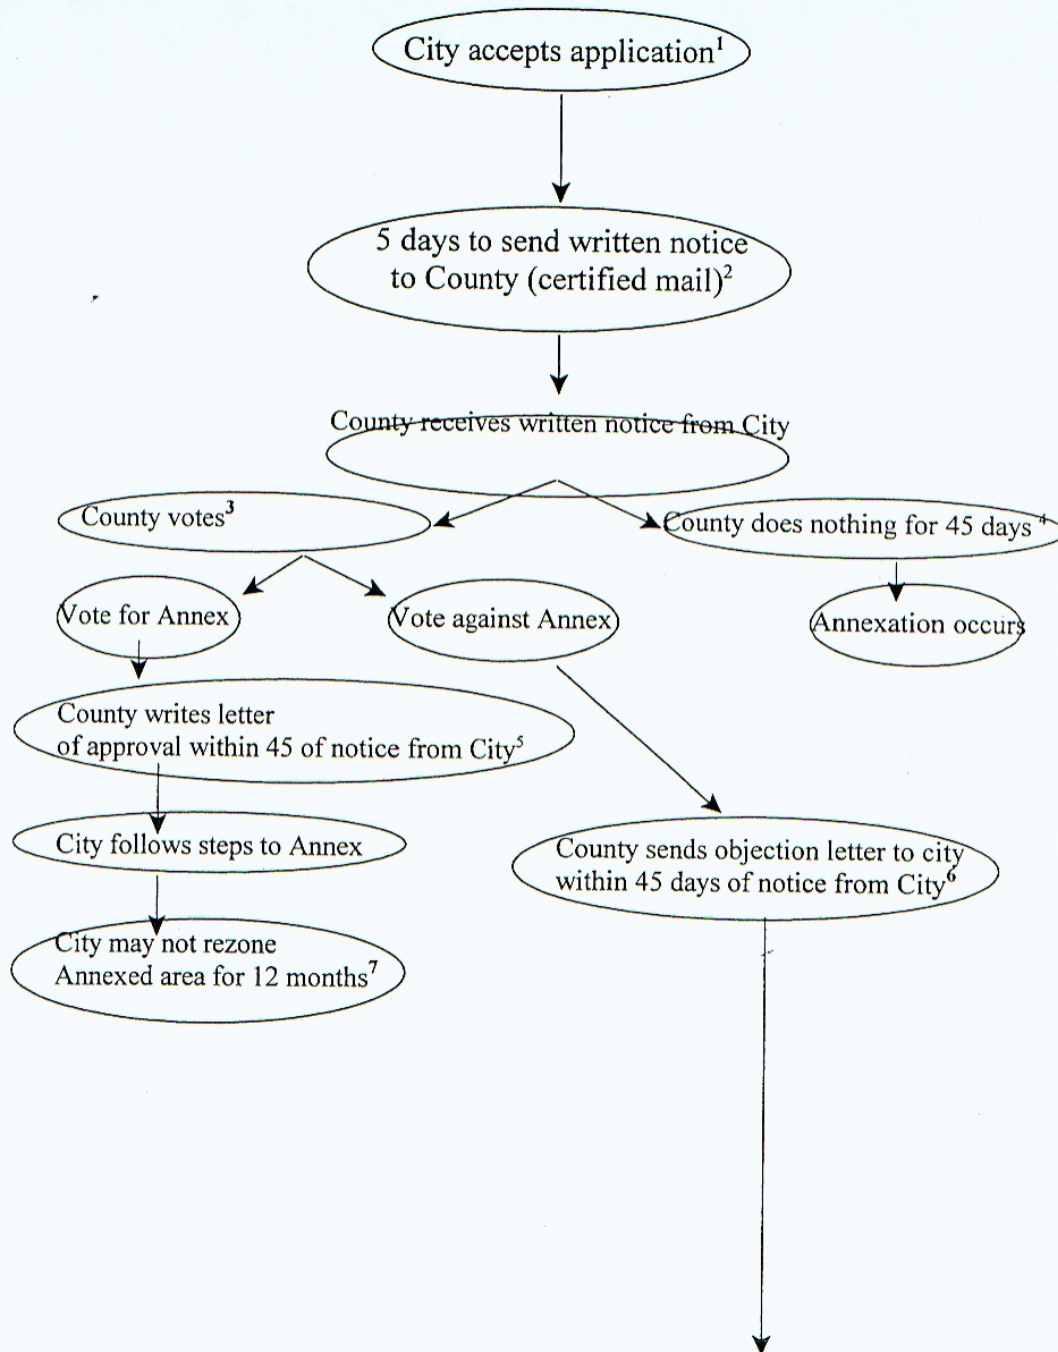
City accepts application$^1$

5 days to send written notice to County (certified mail)$^2$

County receives written notice from City

County votes$^3$

County does nothing for 45 days$^4$

Vote for Annex

Vote against Annex

Annexation occurs

County writes letter of approval within 45 of notice from City$^5$

City follows steps to Annex

County sends objection letter to city within 45 days of notice from City$^6$

City may not rezone Annexed area for 12 months$^7$